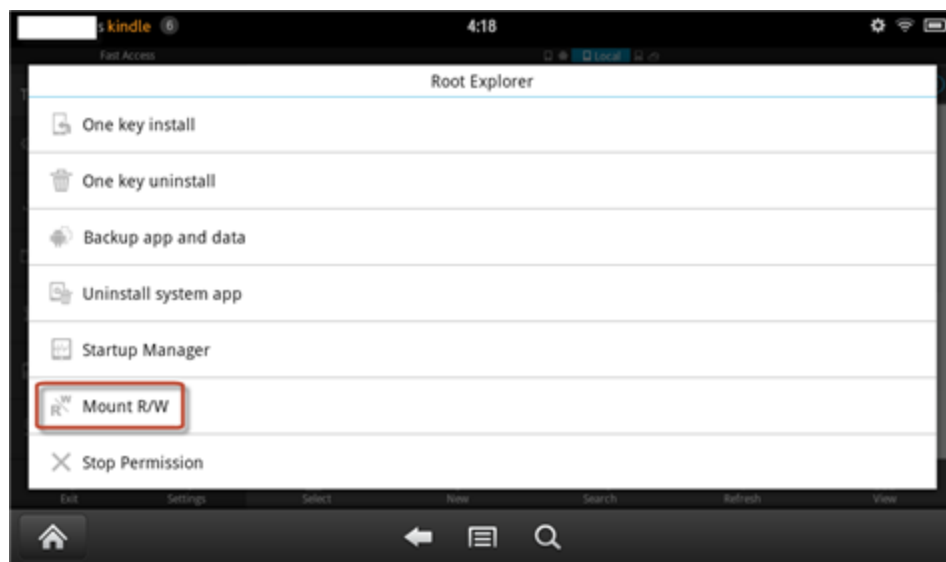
s kindle 6
4:18
Fast Access
Local
Root Explorer
One key install
One key uninstall
Backup app and data
Uninstall system app
Startup Manager
Mount R/W
Stop Permission
Exit
Settings
Select
New
Search
Refresh
View